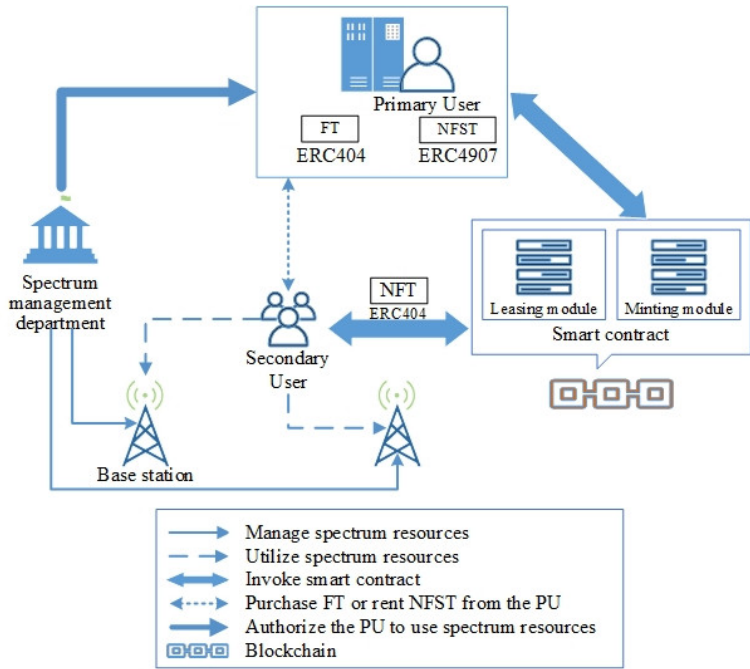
Primary User

FT
ERC404

NFST
ERC4907

Spectrum management department

NFT
ERC404

Secondary User

Leasing module

Minting module

Smart contract

Base station

Manage spectrum resources
Utilize spectrum resources
Invoke smart contract
Purchase FT or rent NFST from the PU
Authorize the PU to use spectrum resources
Blockchain